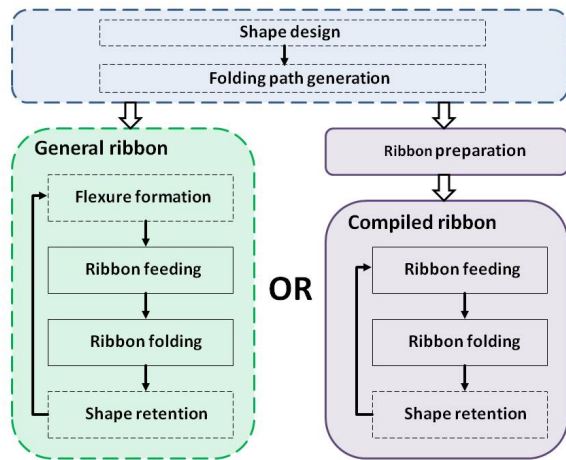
Shape design

Folding path generation

General ribbon

Flexure formation

Ribbon feeding

Ribbon folding

Shape retention

OR

Ribbon preparation

Compiled ribbon

Ribbon feeding

Ribbon folding

Shape retention